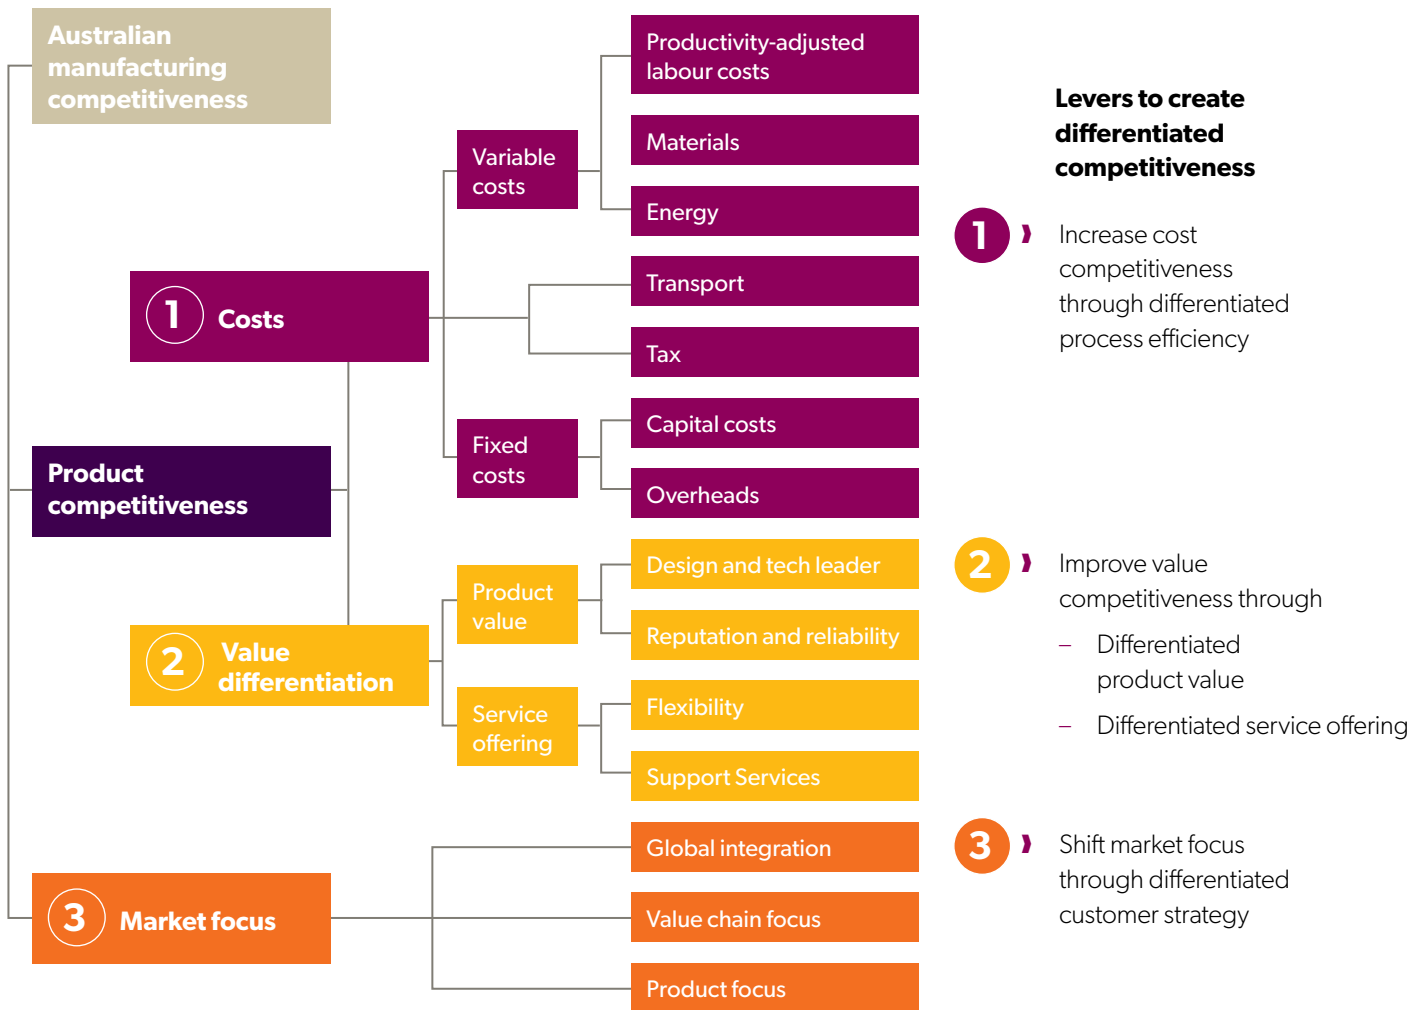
Australian manufacturing competitiveness

Product competitiveness

1 Costs

Variable costs

Productivity-adjusted labour costs

Materials

Energy

Transport

Tax

Fixed costs

Capital costs

Overheads

2 Value differentiation

Product value

Design and tech leader

Reputation and reliability

Service offering

Flexibility

Support Services

3 Market focus

Global integration

Value chain focus

Product focus

Levers to create differentiated competitiveness

1 Increase cost competitiveness through differentiated process efficiency

2 Improve value competitiveness through

– Differentiated product value

– Differentiated service offering

3 Shift market focus through differentiated customer strategy